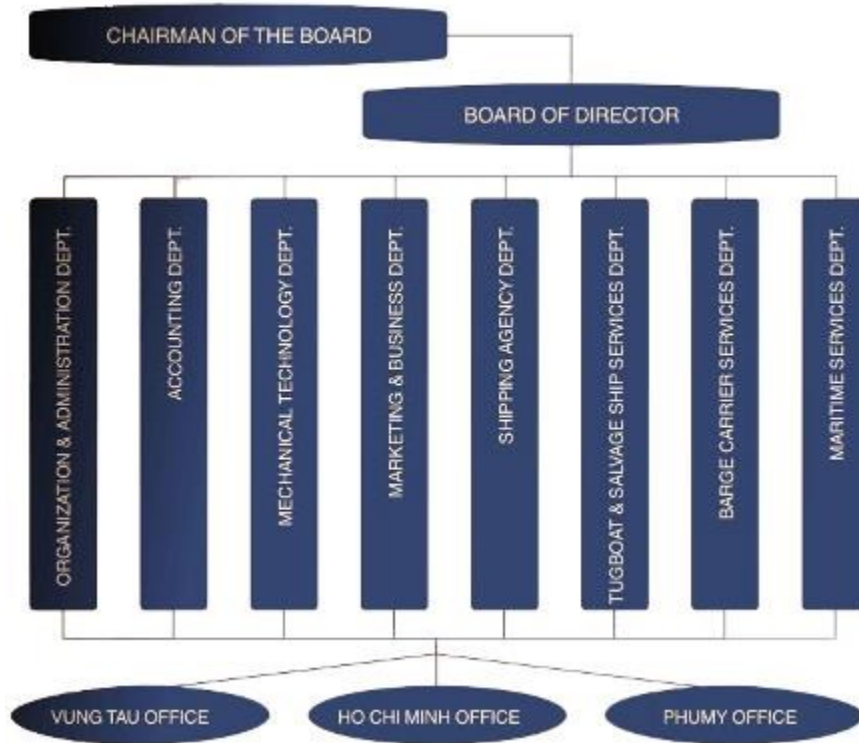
CHAIRMAN OF THE BOARD

BOARD OF DIRECTOR

ORGANIZATION & ADMINISTRATION DEPT.

ACCOUNTING DEPT.

MECHANICAL TECHNOLOGY DEPT.

MARKETING & BUSINESS DEPT.

SHIPPING AGENCY DEPT.

TUGBOAT & SALVAGE SHIP SERVICES DEPT.

BARGE CARRIER SERVICES DEPT.

MARITIME SERVICES DEPT.

VUNG TAU OFFICE

HO CHI MINH OFFICE

PHUMY OFFICE